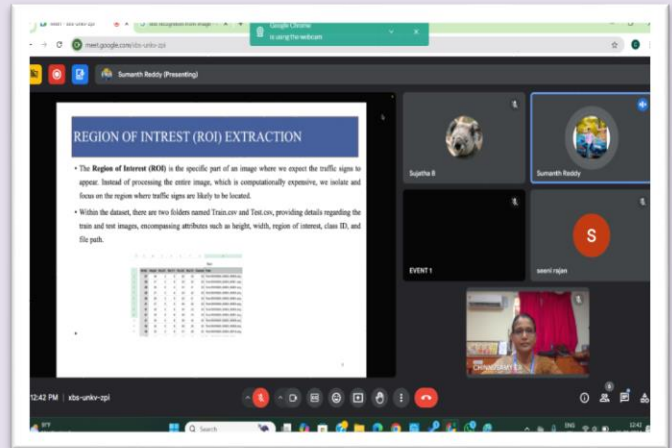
Meet - xbs-unkv-zpi
Google Chrome
is using the webcam
meet.google.com/xbs-unkv-zpi
Sumanth Reddy (Presenting)

REGION OF INTREST (ROI) EXTRACTION

• The Region of Interest (ROI) is the specific part of an image where we expect the traffic signs to appear. Instead of processing the entire image, which is computationally expensive, we isolate and focus on the region where traffic signs are likely to be located.

• Within the dataset, there are two folders named Train.csv and Test.csv, providing details regarding the train and test images, encompassing attributes such as height, width, region of interest, class ID, and file path.

Sujatha B
Sumanth Reddy
EVENT 1
seeni rajan
S
CHINNASAMY E

12:42 PM | xbs-unkv-zpi
Search
12:42